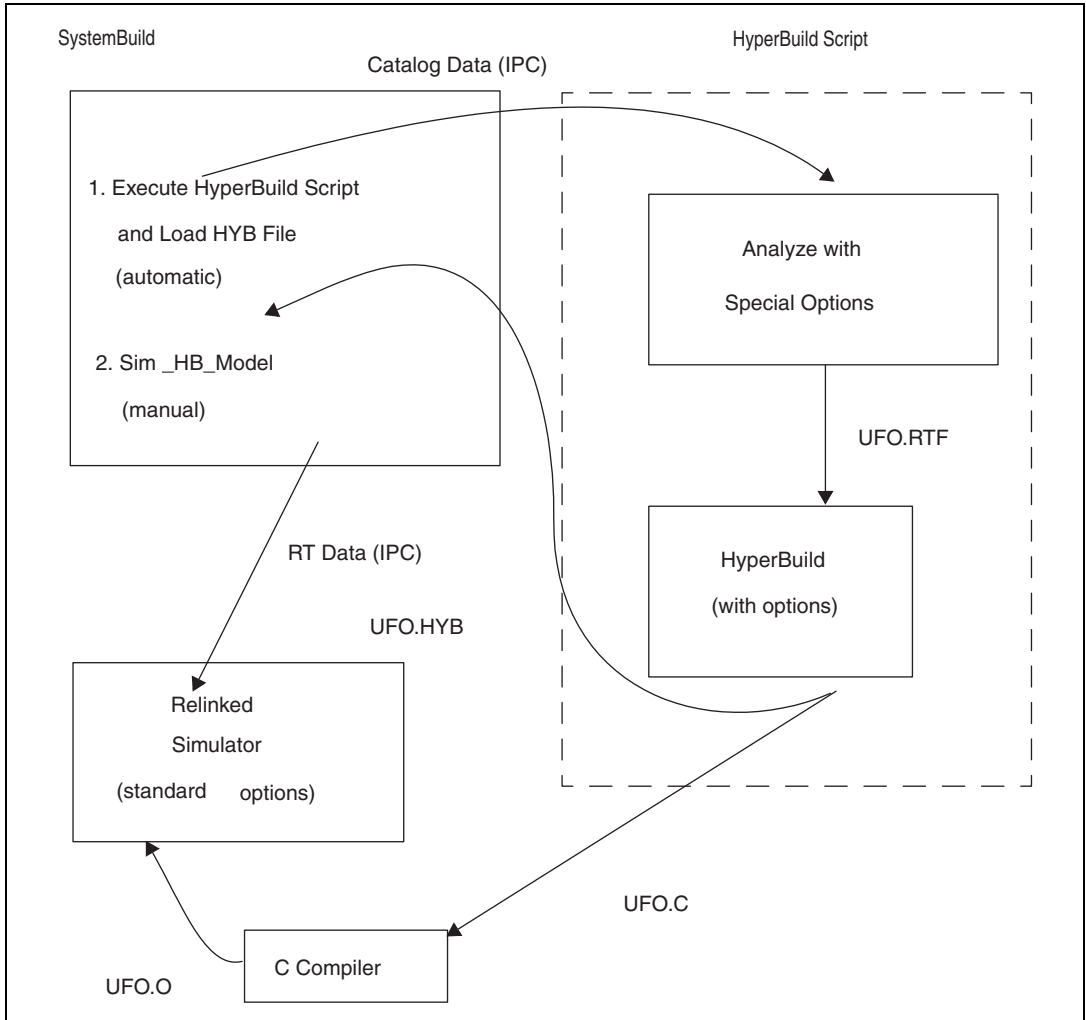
SystemBuild

HyperBuild Script

Catalog Data (IPC)

1. Execute HyperBuild Script and Load HYB File (automatic)

2. Sim _HB_Model (manual)

Analyze with Special Options

UFO.RTF

HyperBuild (with options)

RT Data (IPC)

UFO.HYB

Relinked Simulator (standard options)

UFO.C

C Compiler

UFO.O